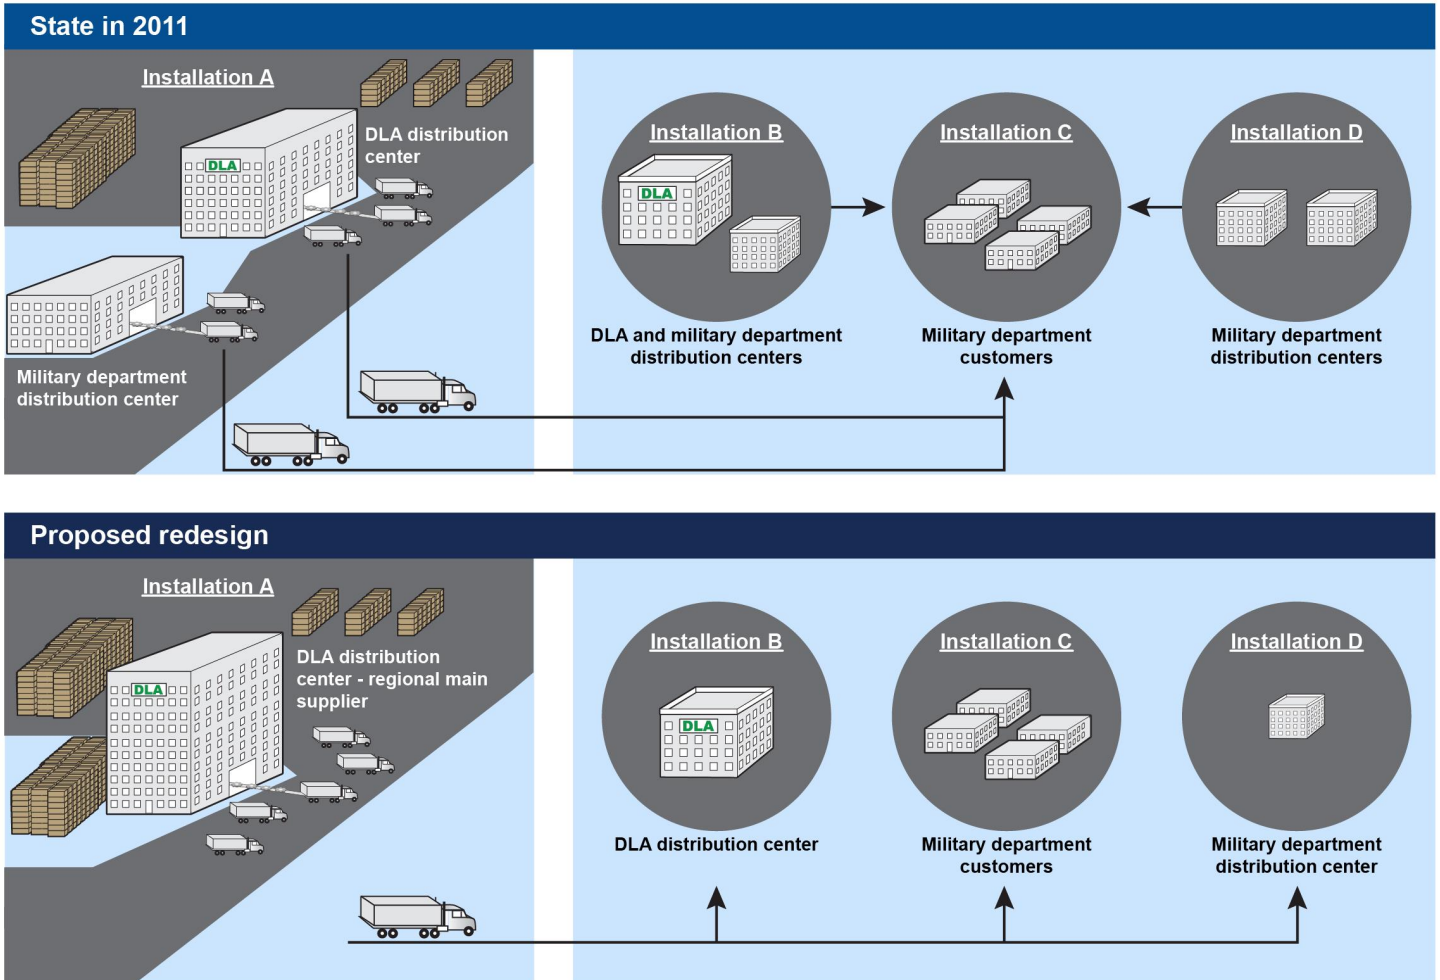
State in 2011

Installation A

DLA

DLA distribution center

Military department distribution center

Installation B

DLA

DLA and military department distribution centers

Installation C

Military department customers

Installation D

Military department distribution centers

Proposed redesign

Installation A

DLA

DLA distribution center - regional main supplier

Installation B

DLA

DLA distribution center

Installation C

Military department customers

Installation D

Military department distribution center